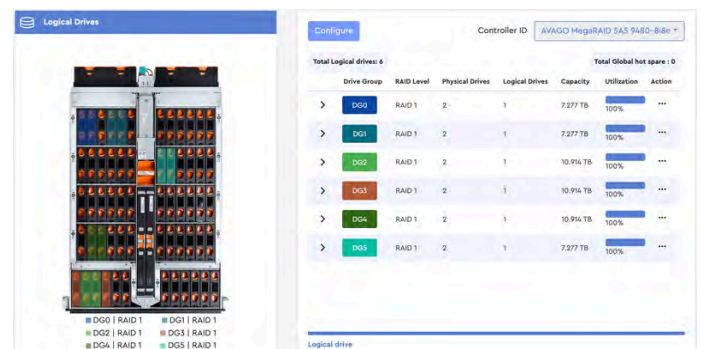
Logical Drives

Configure

Controller ID AVAGO MegaRAID SAS 9480-8i8e

Total Logical drives: 6

Total Global hot spare : 0

|  | Drive Group | RAID Level | Physical Drives | Logical Drives | Capacity | Utilization | Action |
|---|---|---|---|---|---|---|---|
| > | DG0 | RAID 1 | 2 | 1 | 7.277 TB | 100% | ··· |
| > | DG1 | RAID 1 | 2 | 1 | 7.277 TB | 100% | ··· |
| > | DG2 | RAID 1 | 2 | 1 | 10.914 TB | 100% | ··· |
| > | DG3 | RAID 1 | 2 | 1 | 10.914 TB | 100% | ··· |
| > | DG4 | RAID 1 | 2 | 1 | 10.914 TB | 100% | ··· |
| > | DG5 | RAID 1 | 2 | 1 | 7.277 TB | 100% | ··· |

DG0 | RAID 1
DG1 | RAID 1
DG2 | RAID 1
DG3 | RAID 1
DG4 | RAID 1
DG5 | RAID 1

Logical drive